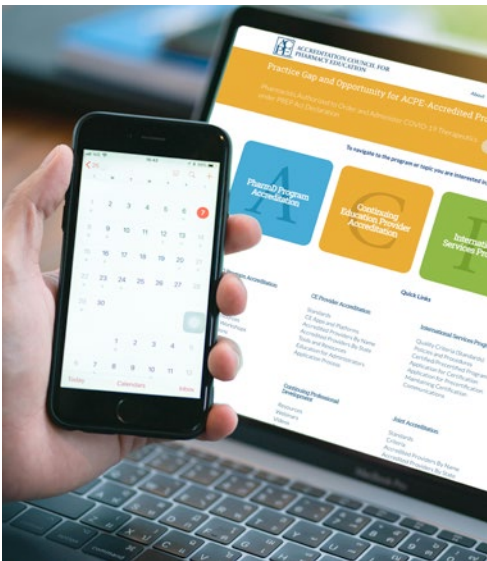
ACPE ACCREDITATION COUNCIL FOR PHARMACY EDUCATION

About

Practice Gap and Opportunity for ACPE-Accredited Pr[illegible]

Pharmacists Authorized to Order and Administer COVID-19 Therapeutics under PREP Act Declaration

To navigate to the program or topic you are interested in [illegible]

PharmD Program Accreditation

Continuing Education Provider Accreditation

Internati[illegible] Services Pro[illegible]

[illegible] Accreditation

CE Provider Accreditation

Standards
CE Apps and Platforms
Accredited Providers By Name
Accredited Providers By State
Tools and Resources
Education for Administrators
Application Process

Quick Links

International Services Prog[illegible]

Quality Criteria (Standards)
Policies and Procedures
Certified Professional Program
Application for Certification
Application for Precertification
Maintaining Certification
Communications

Continuing Professional Development

Resources
Webinars
Videos

Joint Accreditation

Standards
Criteria
Accredited Providers By Name
Accredited Providers By State

16:42

2
3
4
5
6
7
8
9
10
11
12
13
14
15
16
17
18
19
20
21
22
23
24
25
26
27
28
29
30
1
2
3
4
5
6
7
8
9
10
11

Today
Calendars
Inbox